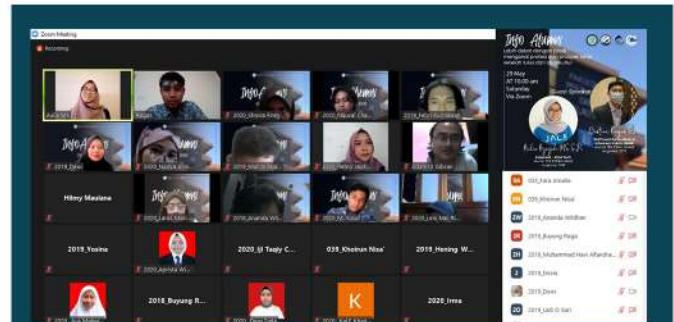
Zoom Meeting

Recording

Info Alumni

Aulia Sri

Ridwan

2020_Ghaida Nisa

2020_Hilyatul Cha...

2020_Nashfa Nur...

2018_Dewi

2018_Nabila Azz...

2018_Hafizh Rizq...

2020_Nelvin Hak...

2020_fa Salsabi...

Hilmy Maulana

2018_Lala Masl...

2019_Ananda W...

2020_M. Rizal...

2019_Lolo Ma...

2019_Yosina

2020_Apriska W...

2020_Ijl Taqiy C...

039_Khoirun Nisa'

2019_Hening W...

2018_Buyung R...

2020_Desi Ti...

2020_Irma

Info Alumni

29 May

AT 10:00 am

Saturday

Via Zoom

Guest Speaker

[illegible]

039_Fara Amalia

039_Khoirun Nisa'

2019_Ananda Widitian

2018_Buyung Pegu

2018_Muhammad Hasri Alfandha...

2018_Devia

2018_Dewi

2019_Lala D Sari